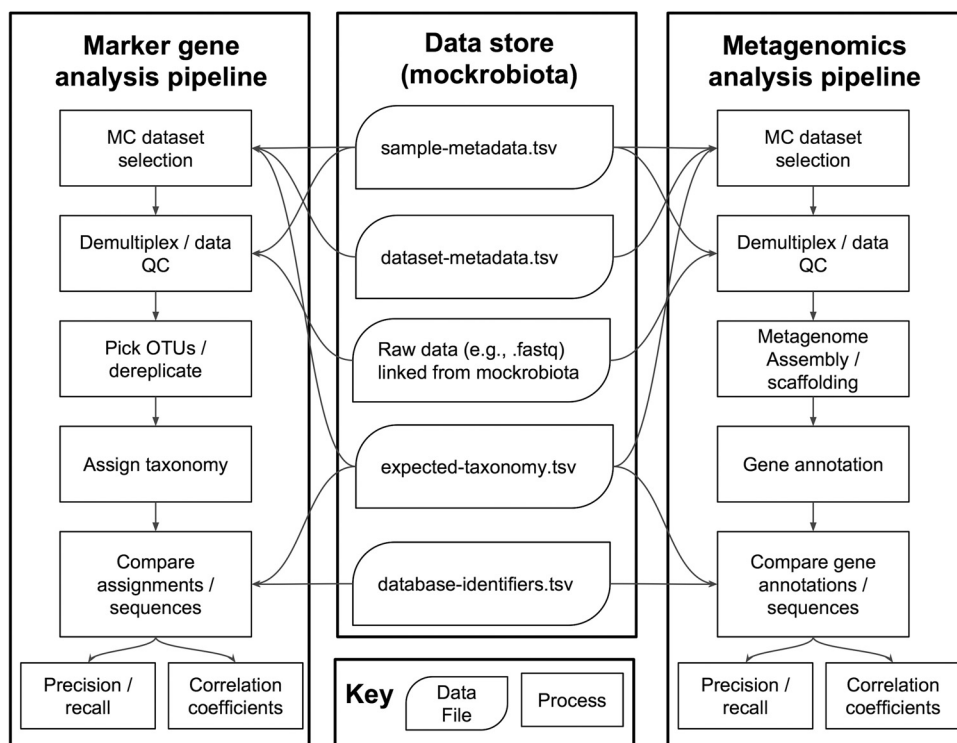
Marker gene analysis pipeline

MC dataset selection

Demultiplex / data QC

Pick OTUs / dereplicate

Assign taxonomy

Compare assignments / sequences

Precision / recall

Correlation coefficients

Data store (mockrobiota)

sample-metadata.tsv

dataset-metadata.tsv

Raw data (e.g., .fastq) linked from mockrobiota

expected-taxonomy.tsv

database-identifiers.tsv

Key

Data File

Process

Metagenomics analysis pipeline

MC dataset selection

Demultiplex / data QC

Metagenome Assembly / scaffolding

Gene annotation

Compare gene annotations / sequences

Precision / recall

Correlation coefficients